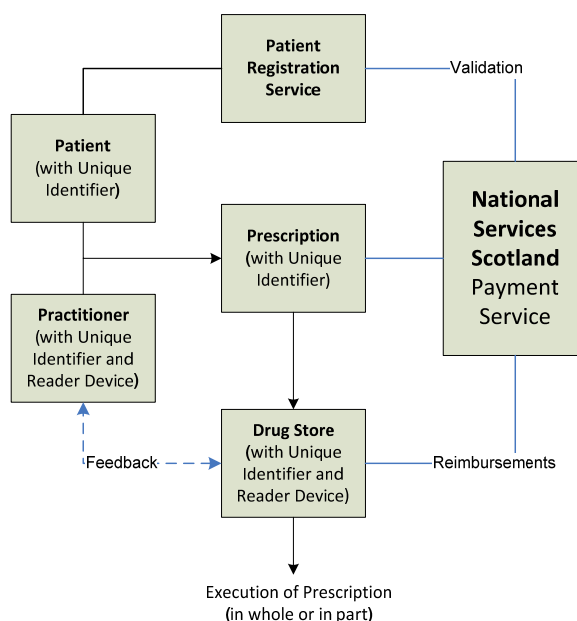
Patient Registration Service

Validation

Patient (with Unique Identifier)

National Services Scotland Payment Service

Prescription (with Unique Identifier)

Practitioner (with Unique Identifier and Reader Device)

Drug Store (with Unique Identifier and Reader Device)

Feedback

Reimbursements

Execution of Prescription (in whole or in part)